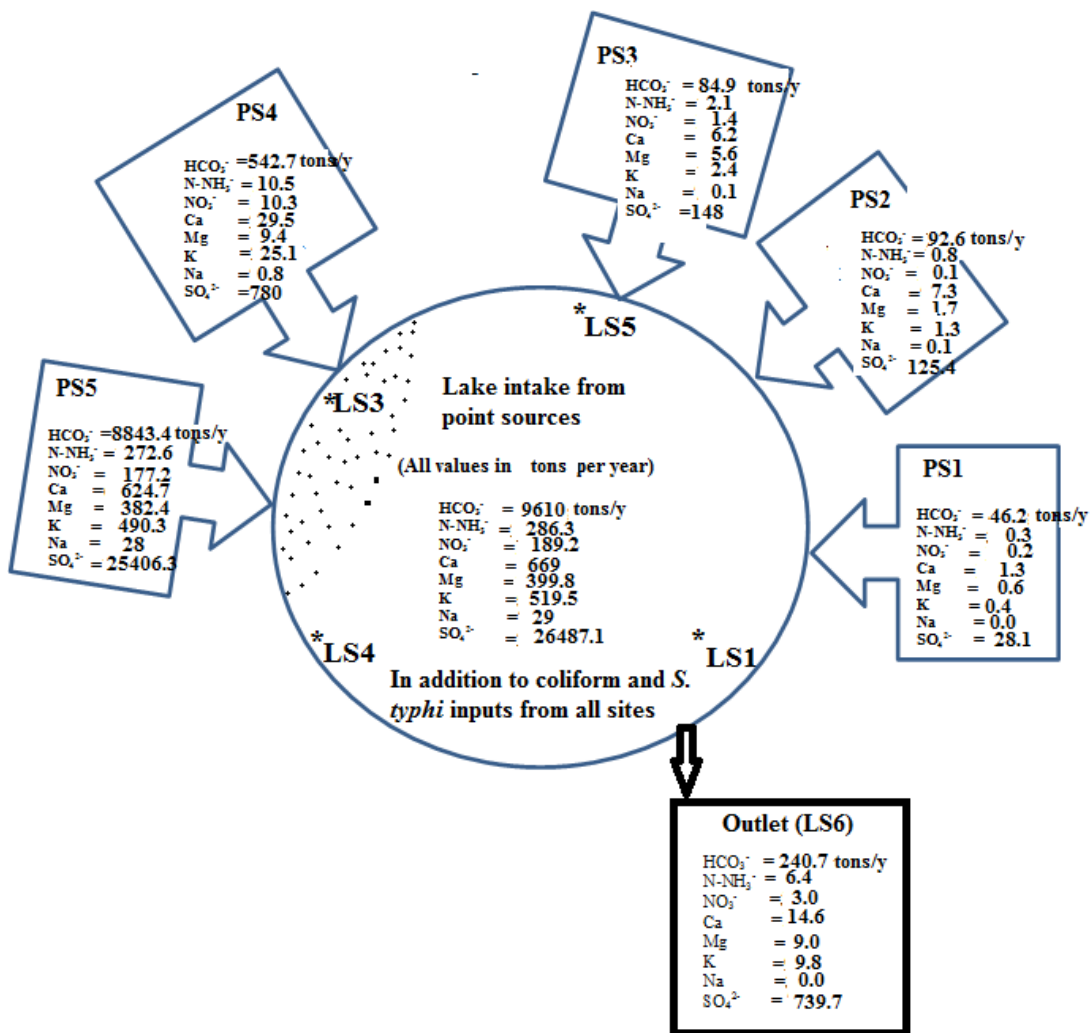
PS4

$HCO_3^-$ =542.7 tons/y
N-$NH_3^-$ = 10.5
$NO_3^-$ = 10.3
Ca = 29.5
Mg = 9.4
K = 25.1
Na = 0.8
$SO_4^{2-}$ =780

PS3

$HCO_3^-$ = 84.9 tons/y
N-$NH_3^-$ = 2.1
$NO_3^-$ = 1.4
Ca = 6.2
Mg = 5.6
K = 2.4
Na = 0.1
$SO_4^{2-}$ =148

PS2

$HCO_3^-$ = 92.6 tons/y
N-$NH_3^-$ = 0.8
$NO_3^-$ = 0.1
Ca = 7.3
Mg = 1.7
K = 1.3
Na = 0.1
$SO_4^{2-}$ 125.4

*LS5

PS5

$HCO_3^-$ =8843.4 tons/y
N-$NH_3^-$ = 272.6
$NO_3^-$ = 177.2
Ca = 624.7
Mg = 382.4
K = 490.3
Na = 28
$SO_4^{2-}$ = 25406.3

*LS3

Lake intake from point sources

(All values in tons per year)

$HCO_3^-$ = 9610 tons/y
N-$NH_3^-$ = 286.3
$NO_3^-$ = 189.2
Ca = 669
Mg = 399.8
K = 519.5
Na = 29
$SO_4^{2-}$ = 26487.1

PS1

$HCO_3^-$ = 46.2 tons/y
N-$NH_3^-$ = 0.3
$NO_3^-$ = 0.2
Ca = 1.3
Mg = 0.6
K = 0.4
Na = 0.0
$SO_4^{2-}$ = 28.1

*LS4

*LS1

In addition to coliform and *S. typhi* inputs from all sites

Outlet (LS6)

$HCO_3^-$ = 240.7 tons/y
N-$NH_3^-$ = 6.4
$NO_3^-$ = 3.0
Ca = 14.6
Mg = 9.0
K = 9.8
Na = 0.0
$SO_4^{2-}$ = 739.7